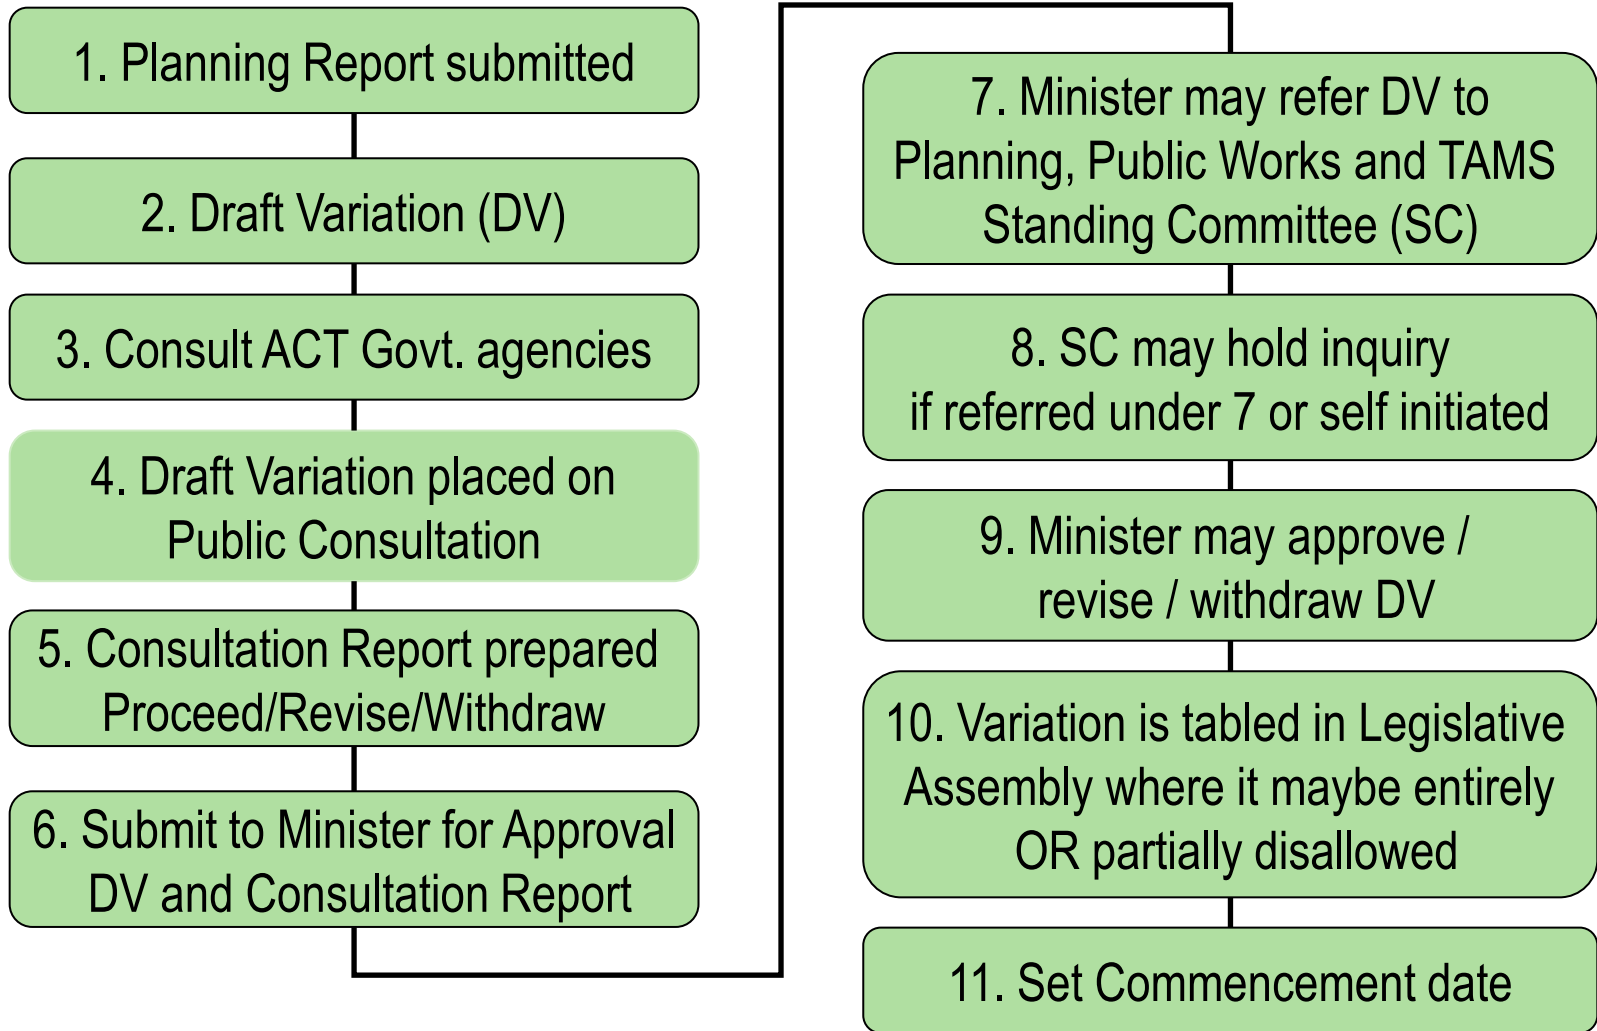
1. Planning Report submitted

2. Draft Variation (DV)

3. Consult ACT Govt. agencies

4. Draft Variation placed on Public Consultation

5. Consultation Report prepared Proceed/Revise/Withdraw

6. Submit to Minister for Approval DV and Consultation Report

7. Minister may refer DV to Planning, Public Works and TAMS Standing Committee (SC)

8. SC may hold inquiry if referred under 7 or self initiated

9. Minister may approve / revise / withdraw DV

10. Variation is tabled in Legislative Assembly where it maybe entirely OR partially disallowed

11. Set Commencement date